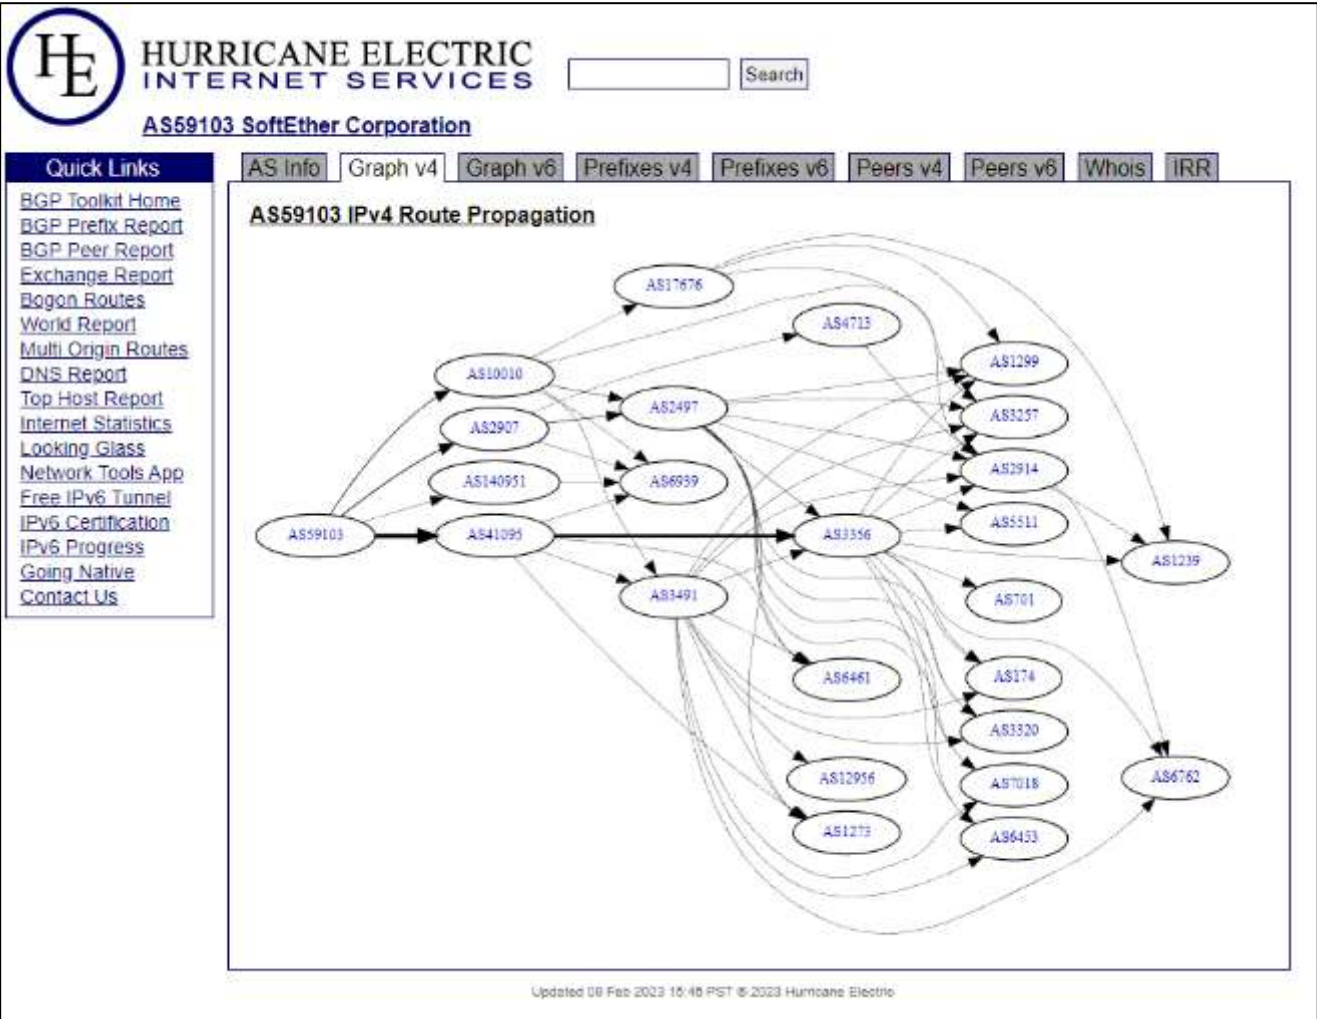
HE
HURRICANE ELECTRIC
INTERNET SERVICES

Search

AS59103 SoftEther Corporation

Quick Links
BGP Toolkit Home
BGP Prefix Report
BGP Peer Report
Exchange Report
Bogon Routes
World Report
Multi Origin Routes
DNS Report
Top Host Report
Internet Statistics
Looking Glass
Network Tools App
Free IPv6 Tunnel
IPv6 Certification
IPv6 Progress
Going Native
Contact Us

AS Info | Graph v4 | Graph v6 | Prefixes v4 | Prefixes v6 | Peers v4 | Peers v6 | Whois | IRR

AS59103 IPv4 Route Propagation

AS17676
AS4713
AS10010
AS1299
AS2497
AS2907
AS3257
AS2914
AS140951
AS6939
AS5511
AS59103
AS41095
AS3356
AS1239
AS3491
AS701
AS6461
AS174
AS3320
AS12956
AS7018
AS6762
AS1273
AS6453

Updated 08 Feb 2023 16:46 PST © 2023 Hurricane Electric